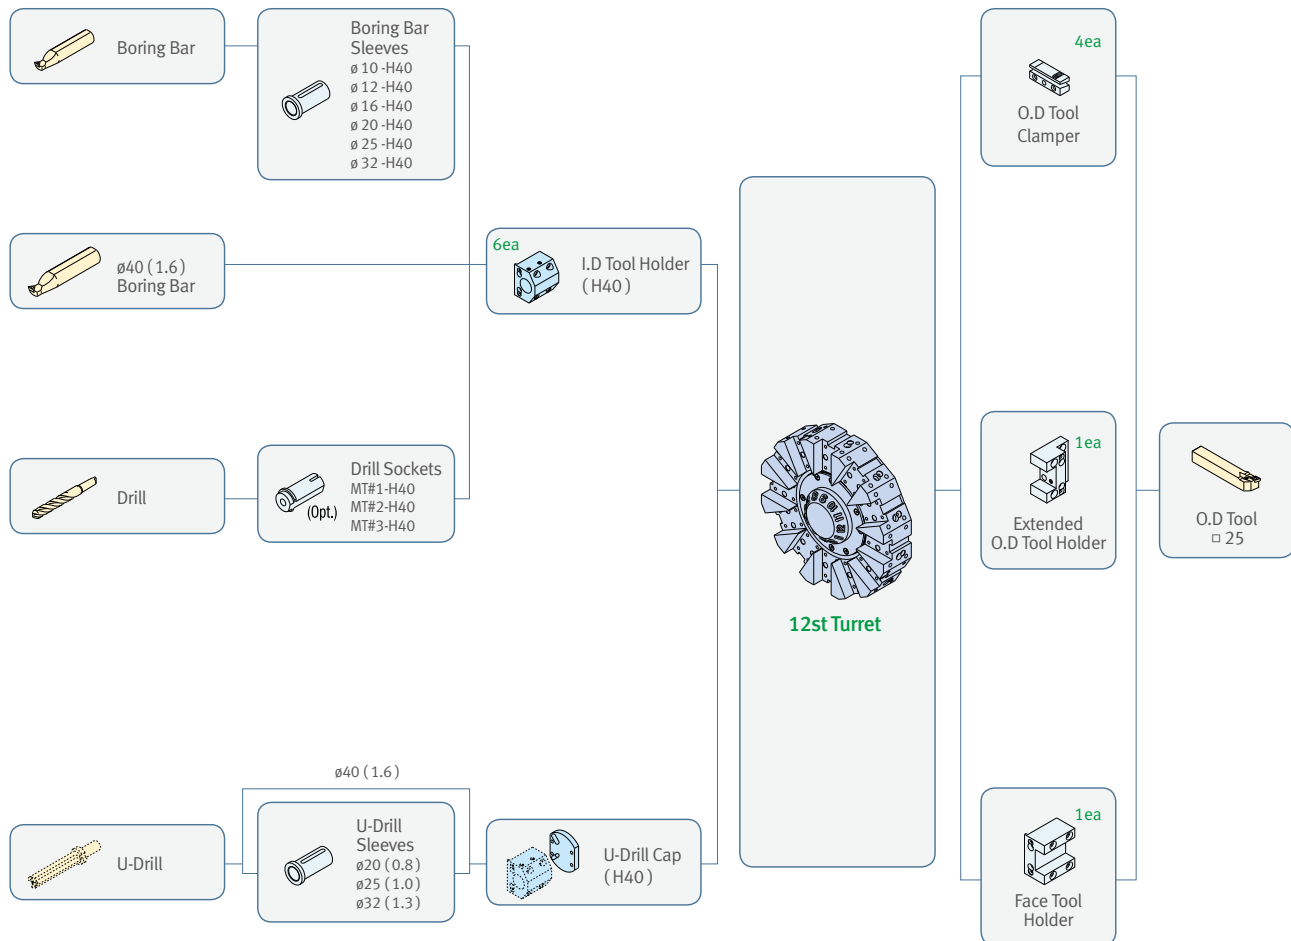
Boring Bar

Boring Bar Sleeves
ø 10 -H40
ø 12 -H40
ø 16 -H40
ø 20 -H40
ø 25 -H40
ø 32 -H40

ø40 ( 1.6 )
Boring Bar

6ea
I.D Tool Holder
( H40 )

Drill

(Opt.)
Drill Sockets
MT#1-H40
MT#2-H40
MT#3-H40

12st Turret

4ea
O.D Tool Clamper

1ea
Extended O.D Tool Holder

O.D Tool
□ 25

1ea
Face Tool Holder

ø40 ( 1.6 )

U-Drill

U-Drill Sleeves
ø20 ( 0.8 )
ø25 ( 1.0 )
ø32 ( 1.3 )

U-Drill Cap
( H40 )